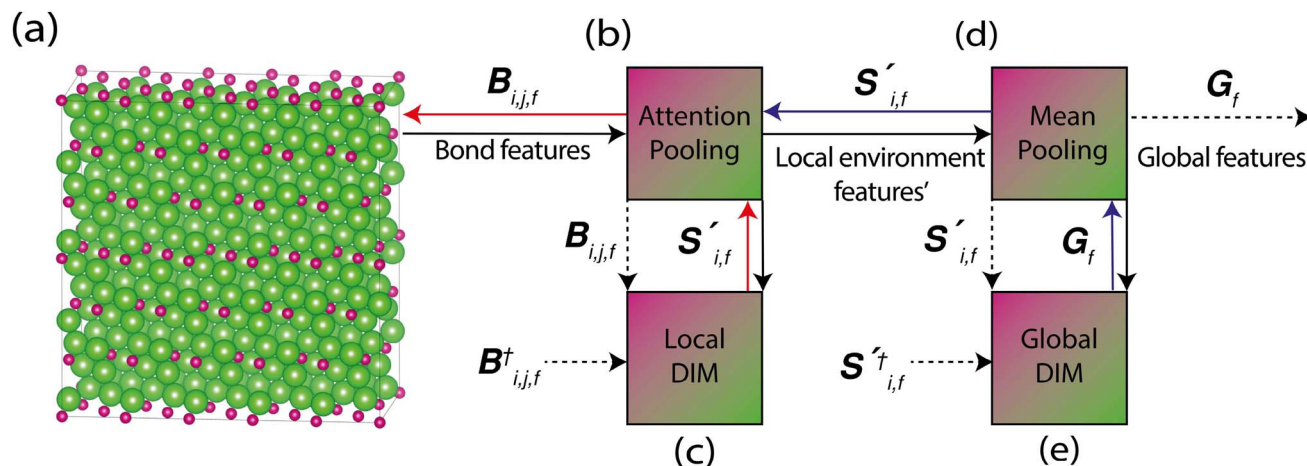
(a)

(b)

(d)

$B_{i,j,f}$

Attention Pooling

$S'_{i,f}$

Mean Pooling

$G_f$

Bond features

Local environment features'

Global features

$B_{i,j,f}$

$S'_{i,f}$

$S'_{i,f}$

$G_f$

$B^{\dagger}_{i,j,f}$

Local DIM

$S'^{\dagger}_{i,f}$

Global DIM

(c)

(e)